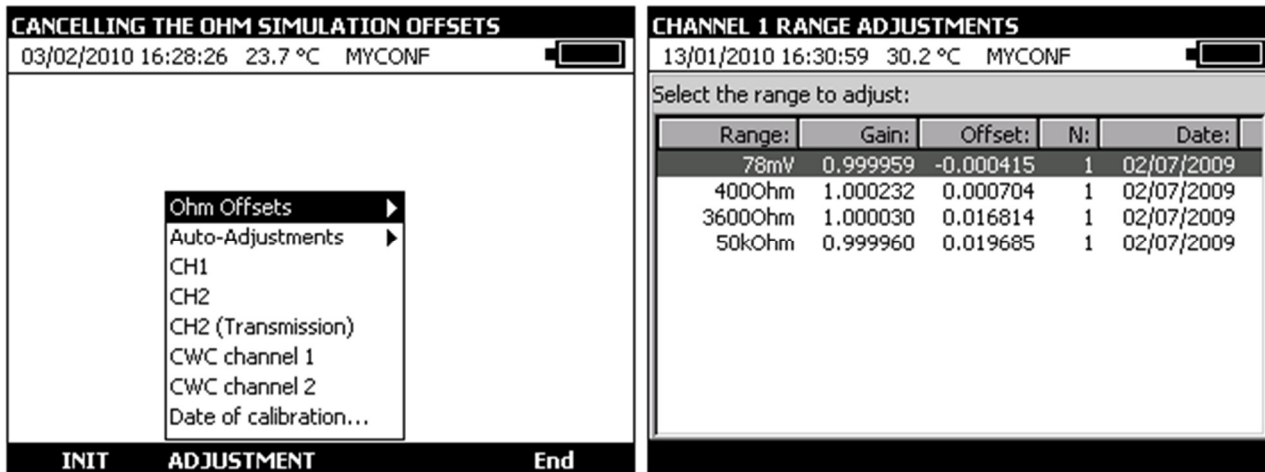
CANCELLING THE OHM SIMULATION OFFSETS
03/02/2010 16:28:26 23.7 °C MYCONF

Ohm Offsets
Auto-Adjustments
CH1
CH2
CH2 (Transmission)
CWC channel 1
CWC channel 2
Date of calibration...

INIT ADJUSTMENT End

CHANNEL 1 RANGE ADJUSTMENTS
13/01/2010 16:30:59 30.2 °C MYCONF

Select the range to adjust:

| Range: | Gain: | Offset: | N: | Date: |
|---|---|---|---|---|
| 78mV | 0.999959 | -0.000415 | 1 | 02/07/2009 |
| 400Ohm | 1.000232 | 0.000704 | 1 | 02/07/2009 |
| 3600Ohm | 1.000030 | 0.016814 | 1 | 02/07/2009 |
| 50kOhm | 0.999960 | 0.019685 | 1 | 02/07/2009 |